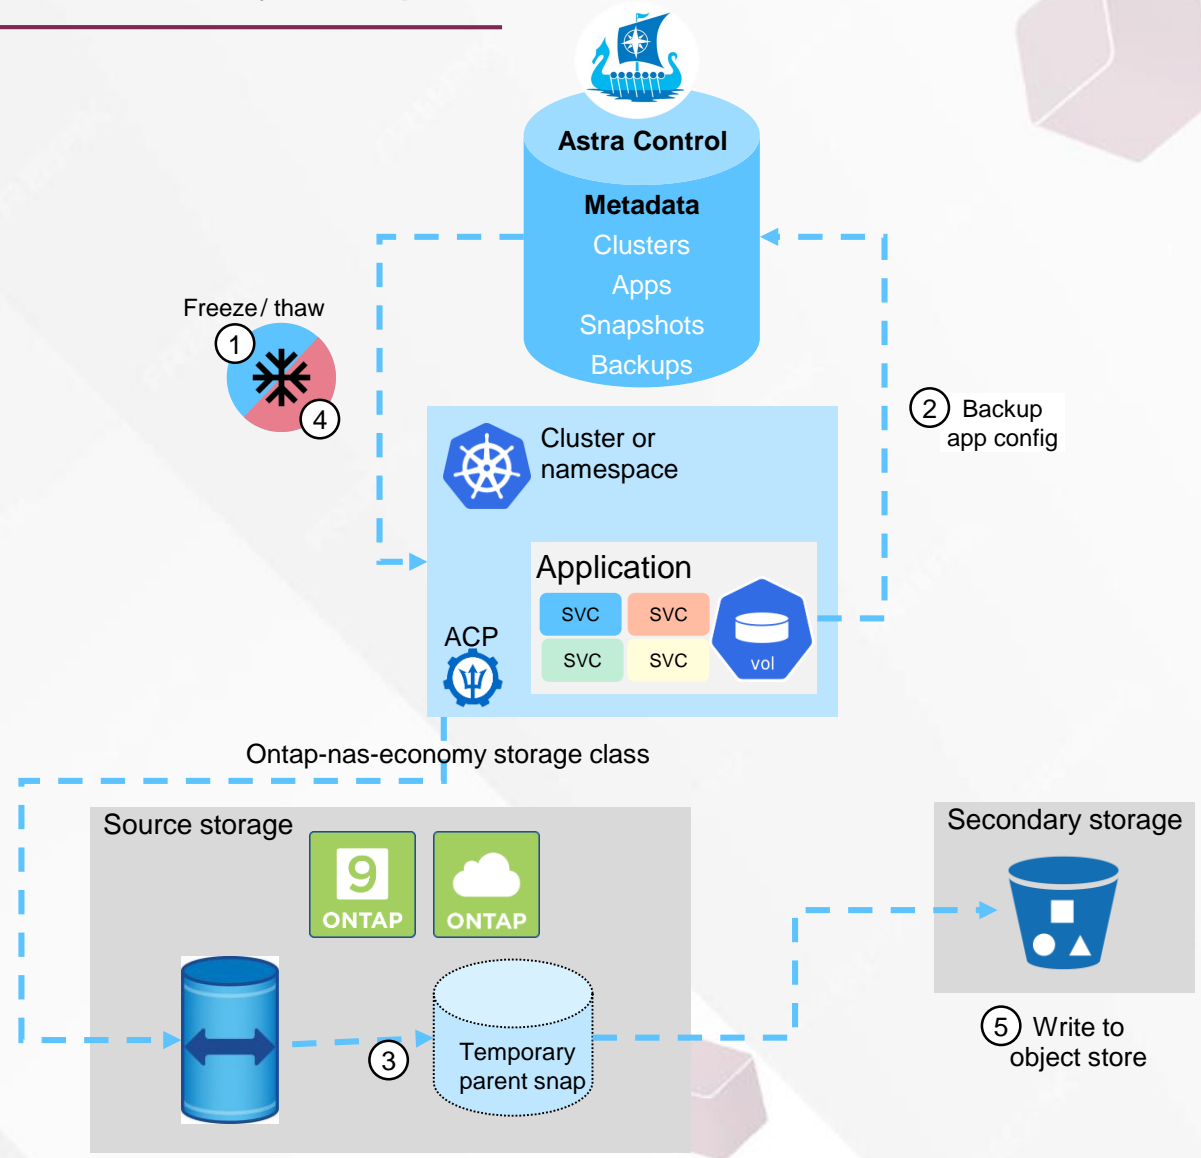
Astra Control

Metadata
Clusters
Apps
Snapshots
Backups

Freeze / thaw
1
4

2 Backup app config

Cluster or namespace

Application
SVC
SVC
SVC
SVC
vol

ACP

Ontap-nas-economy storage class

Source storage

9 ONTAP

ONTAP

3

Temporary parent snap

Secondary storage

5 Write to object store